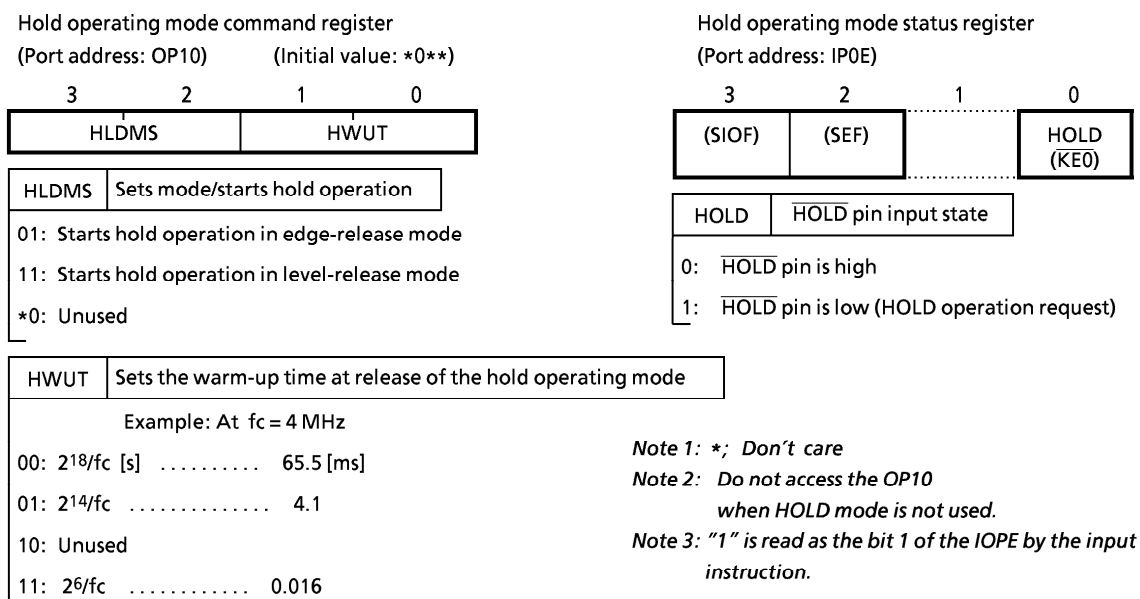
Hold operating mode command register
(Port address: OP10) (Initial value: *0**)

| 3 | 2 | 1 | 0 |
|---|---|---|---|
| HLDMS | | HWUT | |

HLDMS | Sets mode/starts hold operation
01: Starts hold operation in edge-release mode
11: Starts hold operation in level-release mode
*0: Unused

HWUT | Sets the warm-up time at release of the hold operating mode
Example: At fc = 4 MHz
00: $2^{18}$/fc [s] .......... 65.5 [ms]
01: $2^{14}$/fc .............. 4.1
10: Unused
11: $2^{6}$/fc ............ 0.016

Hold operating mode status register
(Port address: IP0E)

| 3 | 2 | 1 | 0 |
|---|---|---|---|
| (SIOF) | (SEF) | | HOLD ($\overline{KE0}$) |

HOLD | $\overline{HOLD}$ pin input state
0: $\overline{HOLD}$ pin is high
1: $\overline{HOLD}$ pin is low (HOLD operation request)

Note 1: *; Don't care
Note 2: Do not access the OP10 when HOLD mode is not used.
Note 3: "1" is read as the bit 1 of the IOPE by the input instruction.